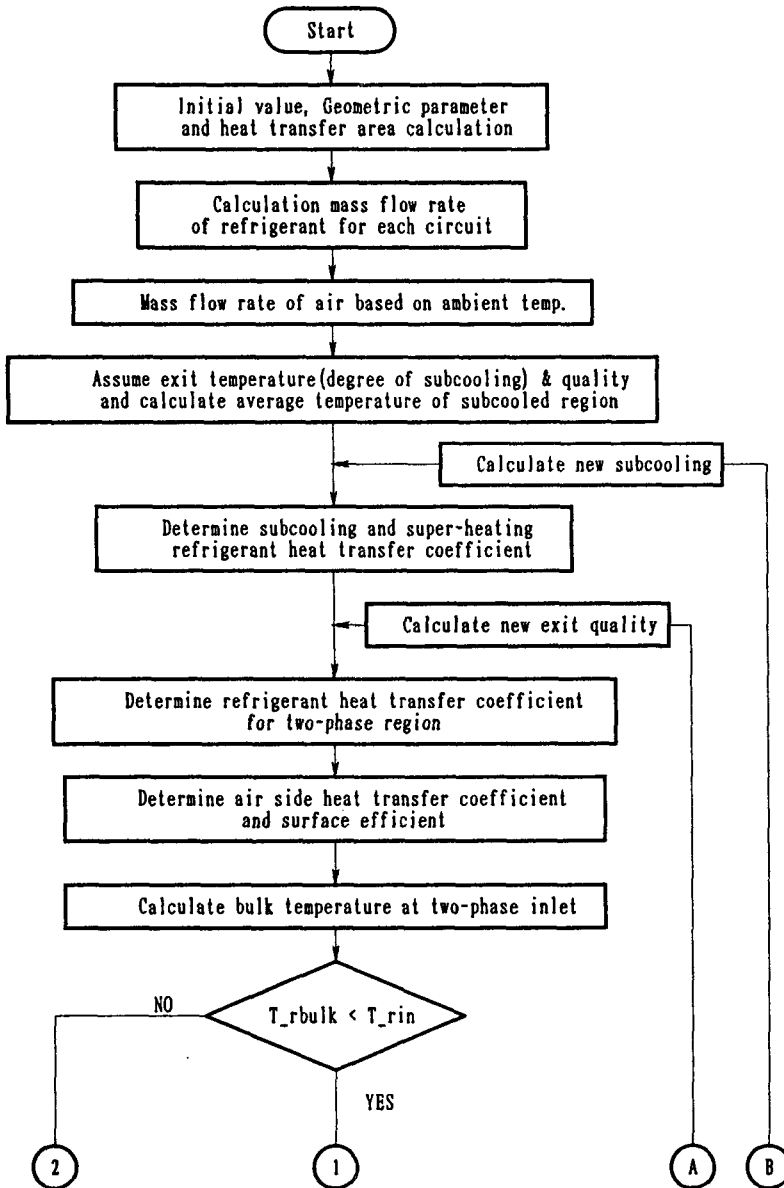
Start

Initial value, Geometric parameter and heat transfer area calculation

Calculation mass flow rate of refrigerant for each circuit

Mass flow rate of air based on ambient temp.

Assume exit temperature(degree of subcooling) & quality and calculate average temperature of subcooled region

Calculate new subcooling

Determine subcooling and super-heating refrigerant heat transfer coefficient

Calculate new exit quality

Determine refrigerant heat transfer coefficient for two-phase region

Determine air side heat transfer coefficient and surface efficient

Calculate bulk temperature at two-phase inlet

NO

T_rbulk < T_rin

YES

2

1

A

B